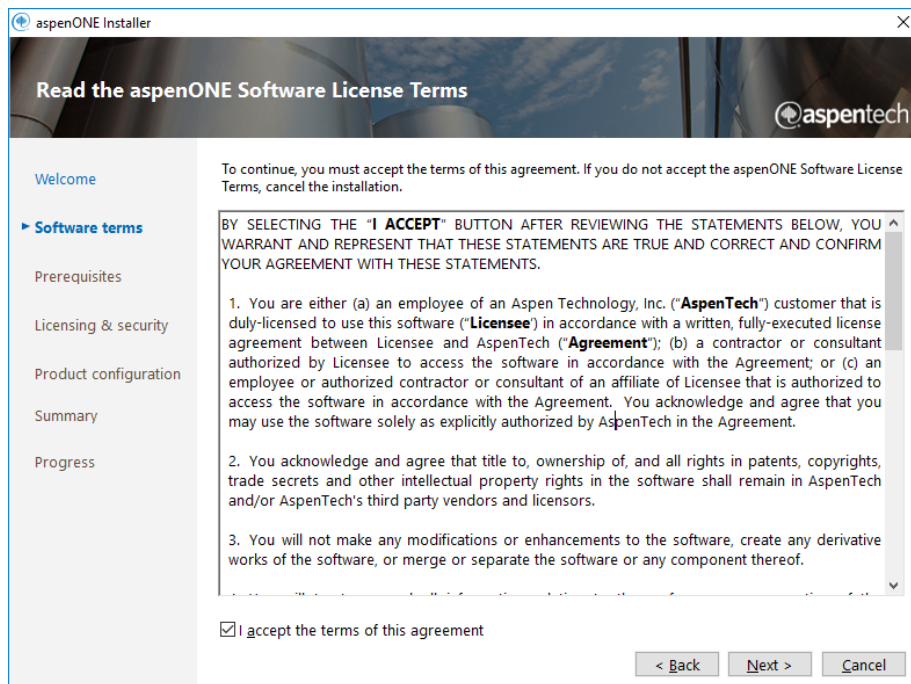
aspenONE Installer

Read the aspenONE Software License Terms

aspentech

Welcome

Software terms

Prerequisites

Licensing & security

Product configuration

Summary

Progress

To continue, you must accept the terms of this agreement. If you do not accept the aspenONE Software License Terms, cancel the installation.

BY SELECTING THE "I ACCEPT" BUTTON AFTER REVIEWING THE STATEMENTS BELOW, YOU WARRANT AND REPRESENT THAT THESE STATEMENTS ARE TRUE AND CORRECT AND CONFIRM YOUR AGREEMENT WITH THESE STATEMENTS.

1. You are either (a) an employee of an Aspen Technology, Inc. ("AspenTech") customer that is duly-licensed to use this software ("Licensee') in accordance with a written, fully-executed license agreement between Licensee and AspenTech ("Agreement"); (b) a contractor or consultant authorized by Licensee to access the software in accordance with the Agreement; or (c) an employee or authorized contractor or consultant of an affiliate of Licensee that is authorized to access the software in accordance with the Agreement. You acknowledge and agree that you may use the software solely as explicitly authorized by AspenTech in the Agreement.

2. You acknowledge and agree that title to, ownership of, and all rights in patents, copyrights, trade secrets and other intellectual property rights in the software shall remain in AspenTech and/or AspenTech's third party vendors and licensors.

3. You will not make any modifications or enhancements to the software, create any derivative works of the software, or merge or separate the software or any component thereof.

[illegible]

I accept the terms of this agreement

< Back

Next >

Cancel